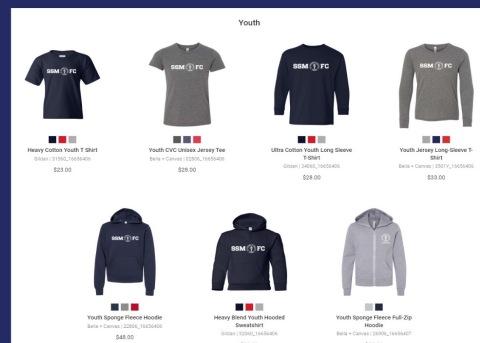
Youth

SSM FC

Heavy Cotton Youth T Shirt
Gildan | 5180_16656405
$23.00

SSM FC

Youth CVC Unisex Jersey Tee
Bella + Canvas | 3200_16656405
$26.00

SSM FC

Ultra Cotton Youth Long Sleeve T-Shirt
Gildan | 2400B_16656405
$28.00

SSM FC

Youth Jersey Long-Sleeve T-Shirt
Bella + Canvas | 3501Y_16656405
$33.00

SSM FC

Youth Sponge Fleece Hoodie
Bella + Canvas | 3280_16656405
$48.00

SSM FC

Heavy Blend Youth Hooded Sweatshirt
Gildan | 18500B_16656405
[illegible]

Youth Sponge Fleece Full-Zip Hoodie
Bella + Canvas | 3339Y_16656407
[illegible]